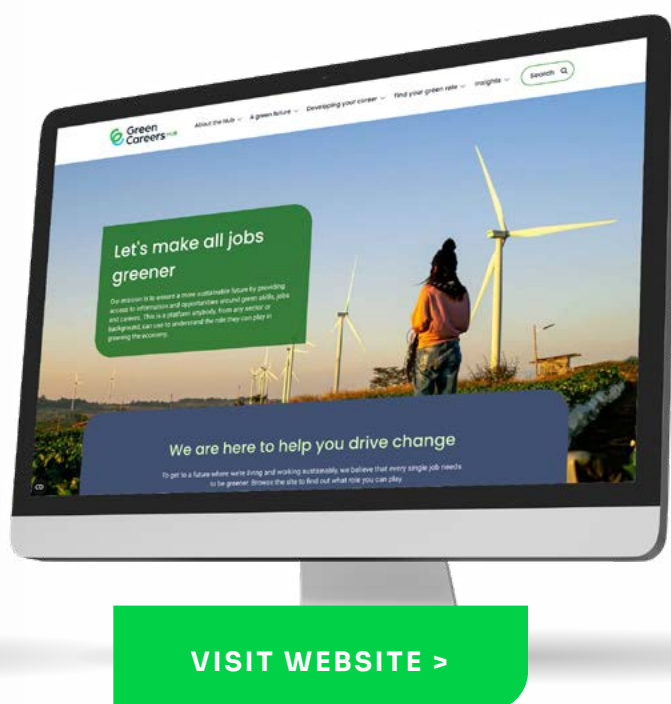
Green Careers HUB

About the Hub
A green future
Developing your career
Find your green role
Insights
Search

Let's make all jobs greener

Our mission is to ensure a more sustainable future by providing access to information and opportunities around green skills, jobs and careers. This is a platform anybody, from any sector or background, can use to understand the role they can play in greening the economy.

We are here to help you drive change

To get to a future where we're living and working sustainably, we believe that every single job needs to be greener. Browse the site to find out what role you can play.

VISIT WEBSITE >